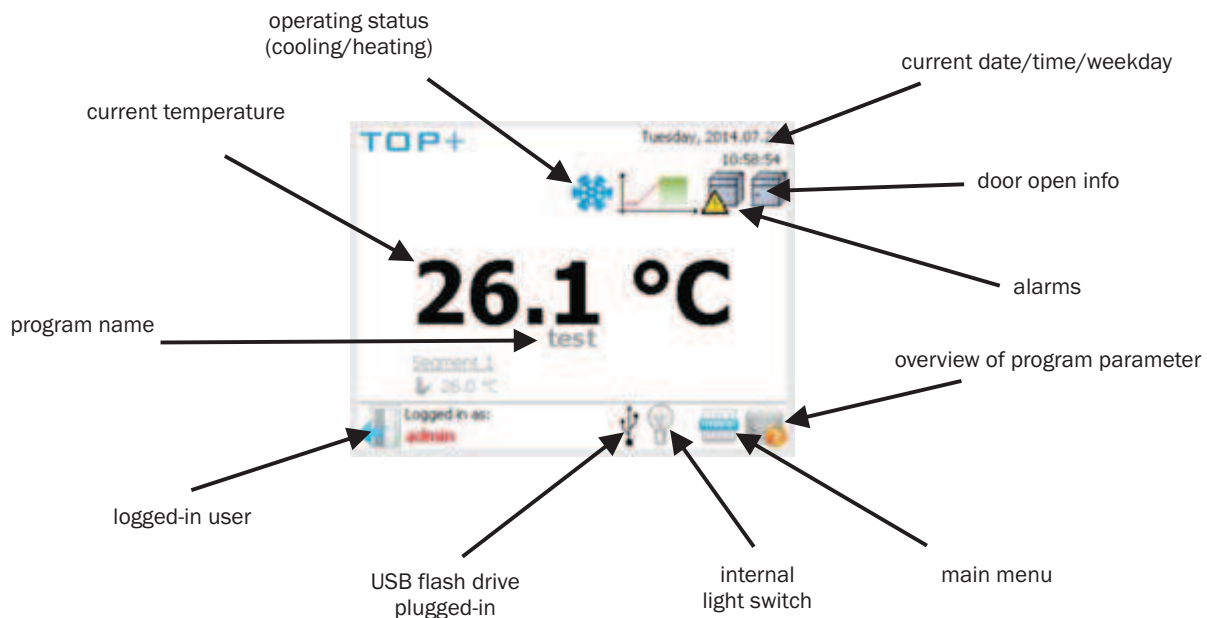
operating status (cooling/heating)

current date/time/weekday

current temperature

TOP+

Tuesday, 2014.07.2

10:58:54

door open info

26.1 °C

alarms

program name

test

Segment 1

26.0 °C

overview of program parameter

Logged in as:

admin

logged-in user

USB flash drive plugged-in

internal light switch

main menu